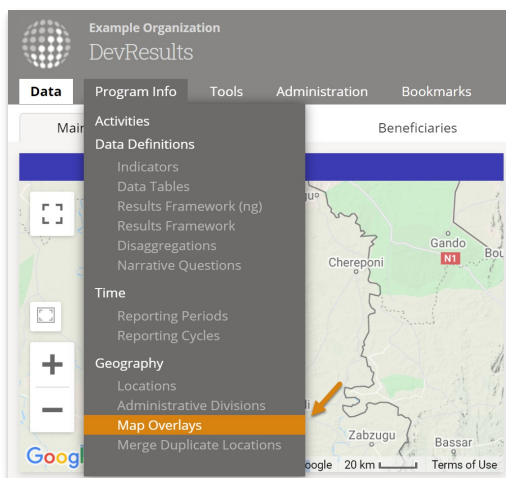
Example Organization
DevResults

Data | Program Info | Tools | Administration | Bookmarks

Mai | Beneficiaries

Activities
Data Definitions
Indicators
Data Tables
Results Framework (ng)
Results Framework
Disaggregations
Narrative Questions

Time
Reporting Periods
Reporting Cycles

Geography
Locations
Administrative Divisions
Map Overlays
Merge Duplicate Locations

Gando
N1
Bou
Chereponi
Zabzugu
Bassar
Goog
oogle 20 km Terms of Use